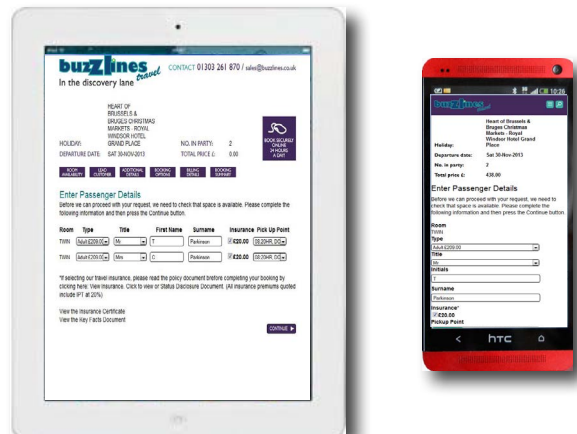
buzzlines travel
In the discovery lane
CONTACT 01303 261 870 / sales@buzzlines.co.uk

HOLIDAY: HEART OF BRUSSELS & BRUGES CHRISTMAS MARKETS - ROYAL WINDSOR HOTEL GRAND PLACE
NO. IN PARTY: 2
DEPARTURE DATE: SAT 30-NOV-2013
TOTAL PRICE £: 0.00

BOOK SECURELY ONLINE 24 HOURS A DAY

ROOM AVAILABILITY | LEAD CUSTOMER | ADDITIONAL DETAILS | BOOKING OPTIONS | BILLING DETAILS | BOOKING SUMMARY

Enter Passenger Details
Before we can proceed with your request, we need to check that space is available. Please complete the following information and then press the Continue button.

| Room | Type | Title | First Name | Surname | Insurance | Pick Up Point |
|---|---|---|---|---|---|---|
| TWIN | Adult £209.00 | Mr | T | Parkinson | £20.00 | 08:20HR, DO |
| TWIN | Adult £209.00 | Mrs | C | Parkinson | £20.00 | 08:20HR, DO |

*If selecting our travel insurance, please read the policy document before completing your booking by clicking here: View Insurance. Click to view or Status Disclosure Document. (All insurance premiums quoted include IPT at 20%)

View the Insurance Certificate
View the Key Facts Document

CONTINUE

10:26
buzzlines travel
Holiday: Heart of Brussels & Bruges Christmas Markets - Royal Windsor Hotel Grand Place
Departure date: Sat 30-Nov-2013
No. in party: 2
Total price £: 438.00

Enter Passenger Details
Before we can proceed with your request, we need to check that space is available. Please complete the following information and then press the Continue button.
Room
TWIN
Type
Adult £209.00
Title
Mr
Initials
T
Surname
Parkinson
Insurance*
£20.00
Pickup Point

htc